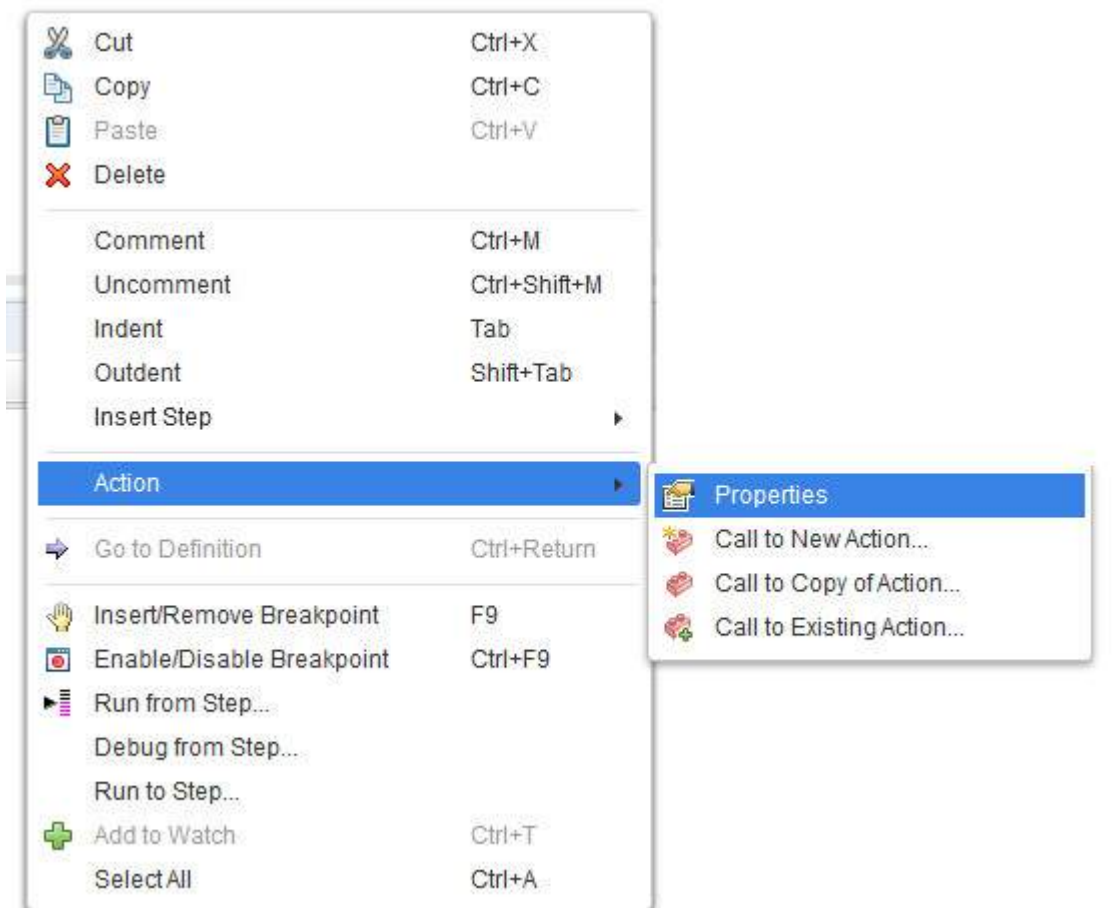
Cut Ctrl+X
Copy Ctrl+C
Paste Ctrl+V
Delete

Comment Ctrl+M
Uncomment Ctrl+Shift+M
Indent Tab
Outdent Shift+Tab
Insert Step

Action

Properties
Call to New Action...
Call to Copy of Action...
Call to Existing Action...

Go to Definition Ctrl+Return

Insert/Remove Breakpoint F9
Enable/Disable Breakpoint Ctrl+F9
Run from Step...
Debug from Step...
Run to Step...
Add to Watch Ctrl+T
Select All Ctrl+A